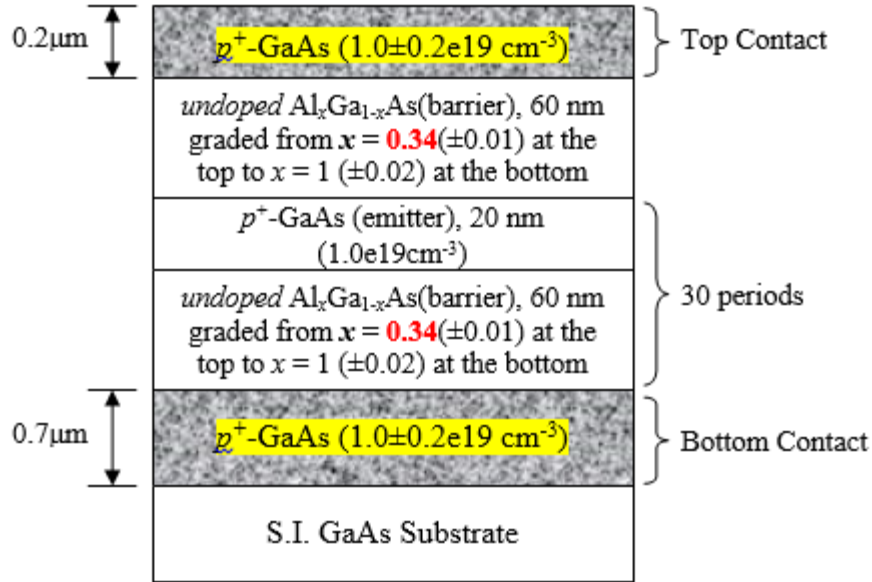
0.2µm

$p^{+}$-GaAs (1.0±0.2e19 cm$^{-3}$)

Top Contact

*undoped* Al$_{x}$Ga$_{1-x}$As(barrier), 60 nm graded from $\boldsymbol{x}$ = **0.34**(±0.01) at the top to $x$ = 1 (±0.02) at the bottom

$p^{+}$-GaAs (emitter), 20 nm (1.0e19cm$^{-3}$)

*undoped* Al$_{x}$Ga$_{1-x}$As(barrier), 60 nm graded from $\boldsymbol{x}$ = **0.34**(±0.01) at the top to $x$ = 1 (±0.02) at the bottom

30 periods

0.7µm

$p^{+}$-GaAs (1.0±0.2e19 cm$^{-3}$)

Bottom Contact

S.I. GaAs Substrate